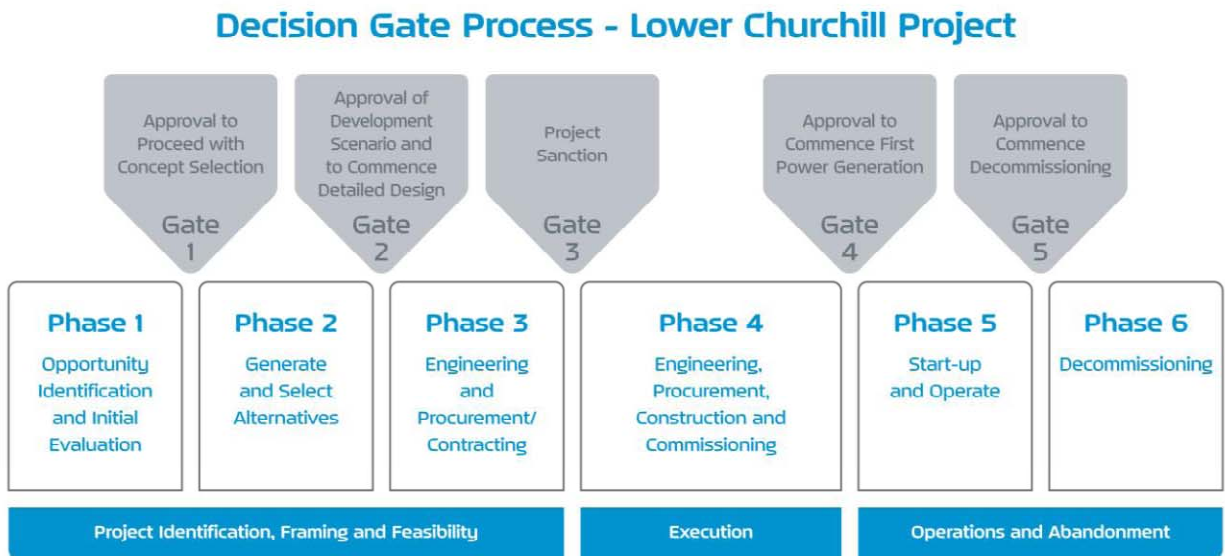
Decision Gate Process - Lower Churchill Project

Approval to Proceed with Concept Selection
Gate 1

Approval of Development Scenario and to Commence Detailed Design
Gate 2

Project Sanction
Gate 3

Approval to Commence First Power Generation
Gate 4

Approval to Commence Decommissioning
Gate 5

Phase 1
Opportunity Identification and Initial Evaluation

Phase 2
Generate and Select Alternatives

Phase 3
Engineering and Procurement/ Contracting

Phase 4
Engineering, Procurement, Construction and Commissioning

Phase 5
Start-up and Operate

Phase 6
Decommissioning

Project Identification, Framing and Feasibility

Execution

Operations and Abandonment